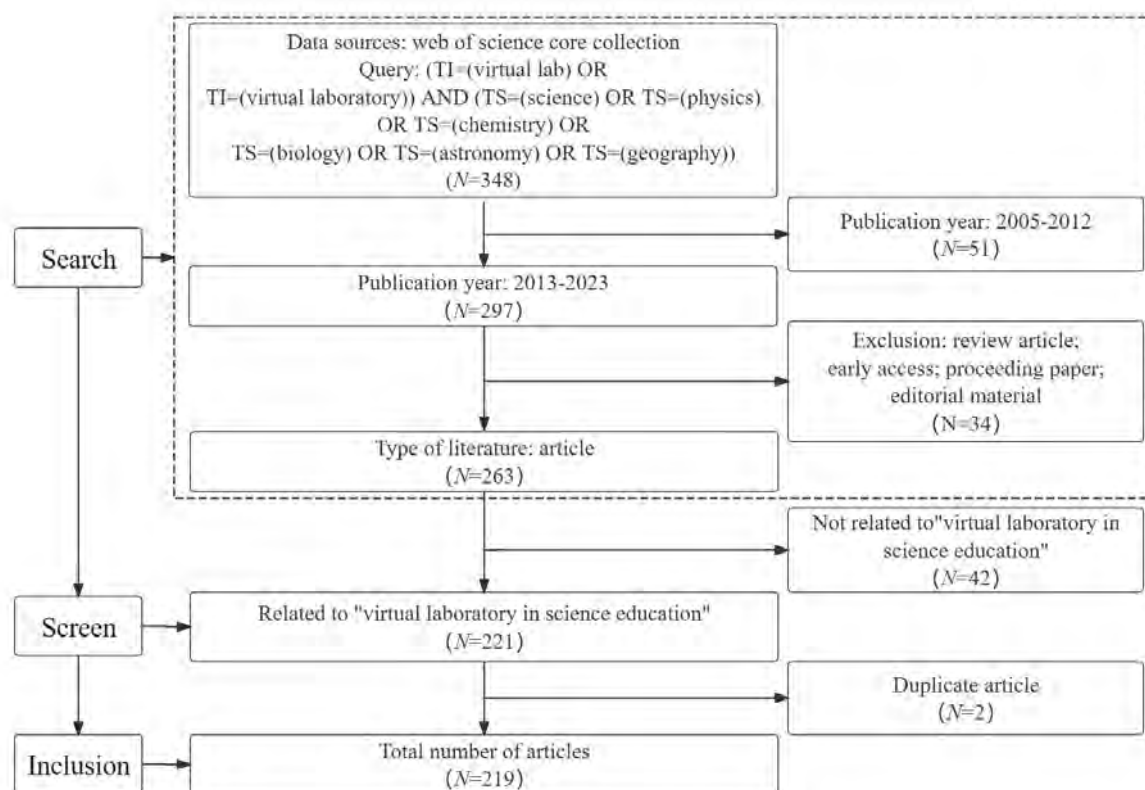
Data sources: web of science core collection
Query: (TI=(virtual lab) OR TI=(virtual laboratory)) AND (TS=(science) OR TS=(physics) OR TS=(chemistry) OR TS=(biology) OR TS=(astronomy) OR TS=(geography))
($N$=348)

Search

Publication year: 2005-2012
($N$=51)

Publication year: 2013-2023
($N$=297)

Exclusion: review article; early access; proceeding paper; editorial material
(N=34)

Type of literature: article
($N$=263)

Not related to"virtual laboratory in science education"
($N$=42)

Screen

Related to "virtual laboratory in science education"
($N$=221)

Duplicate article
($N$=2)

Inclusion

Total number of articles
($N$=219)